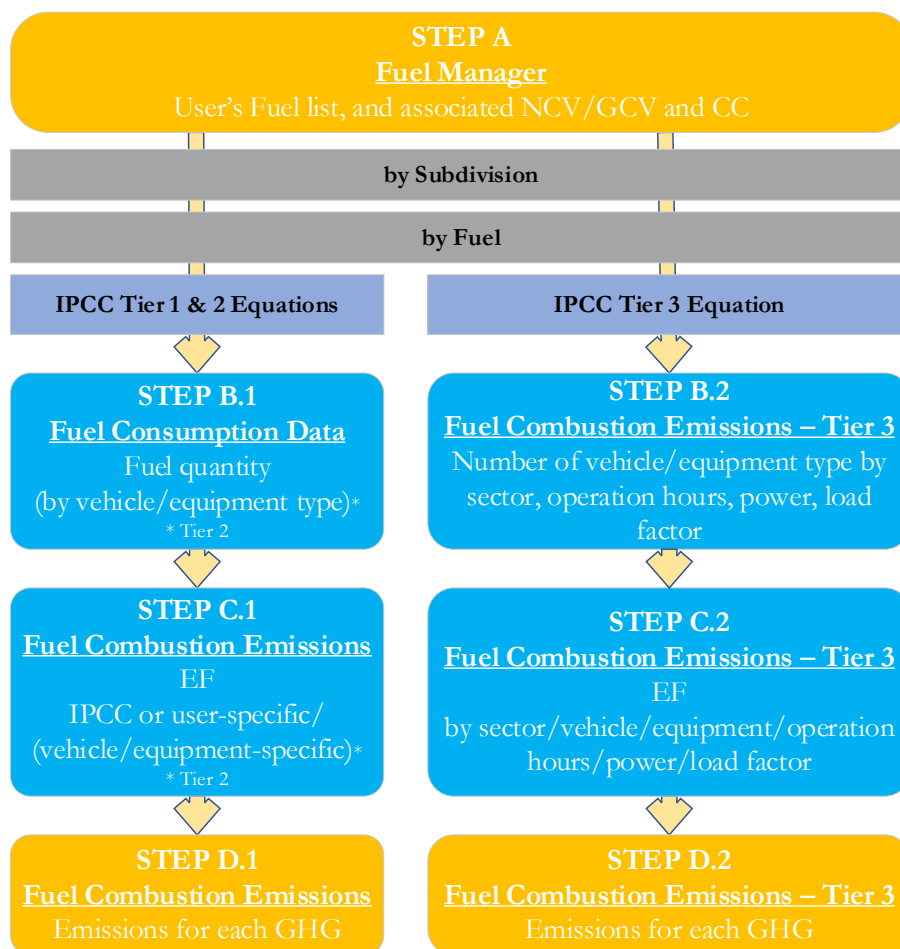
STEP A
Fuel Manager
User's Fuel list, and associated NCV/GCV and CC

by Subdivision

by Fuel

IPCC Tier 1 & 2 Equations

IPCC Tier 3 Equation

STEP B.1
Fuel Consumption Data
Fuel quantity
(by vehicle/equipment type)*
* Tier 2

STEP C.1
Fuel Combustion Emissions
EF
IPCC or user-specific/
(vehicle/equipment-specific)*
* Tier 2

STEP D.1
Fuel Combustion Emissions
Emissions for each GHG

STEP B.2
Fuel Combustion Emissions – Tier 3
Number of vehicle/equipment type by sector, operation hours, power, load factor

STEP C.2
Fuel Combustion Emissions – Tier 3
EF
by sector/vehicle/equipment/operation hours/power/load factor

STEP D.2
Fuel Combustion Emissions – Tier 3
Emissions for each GHG